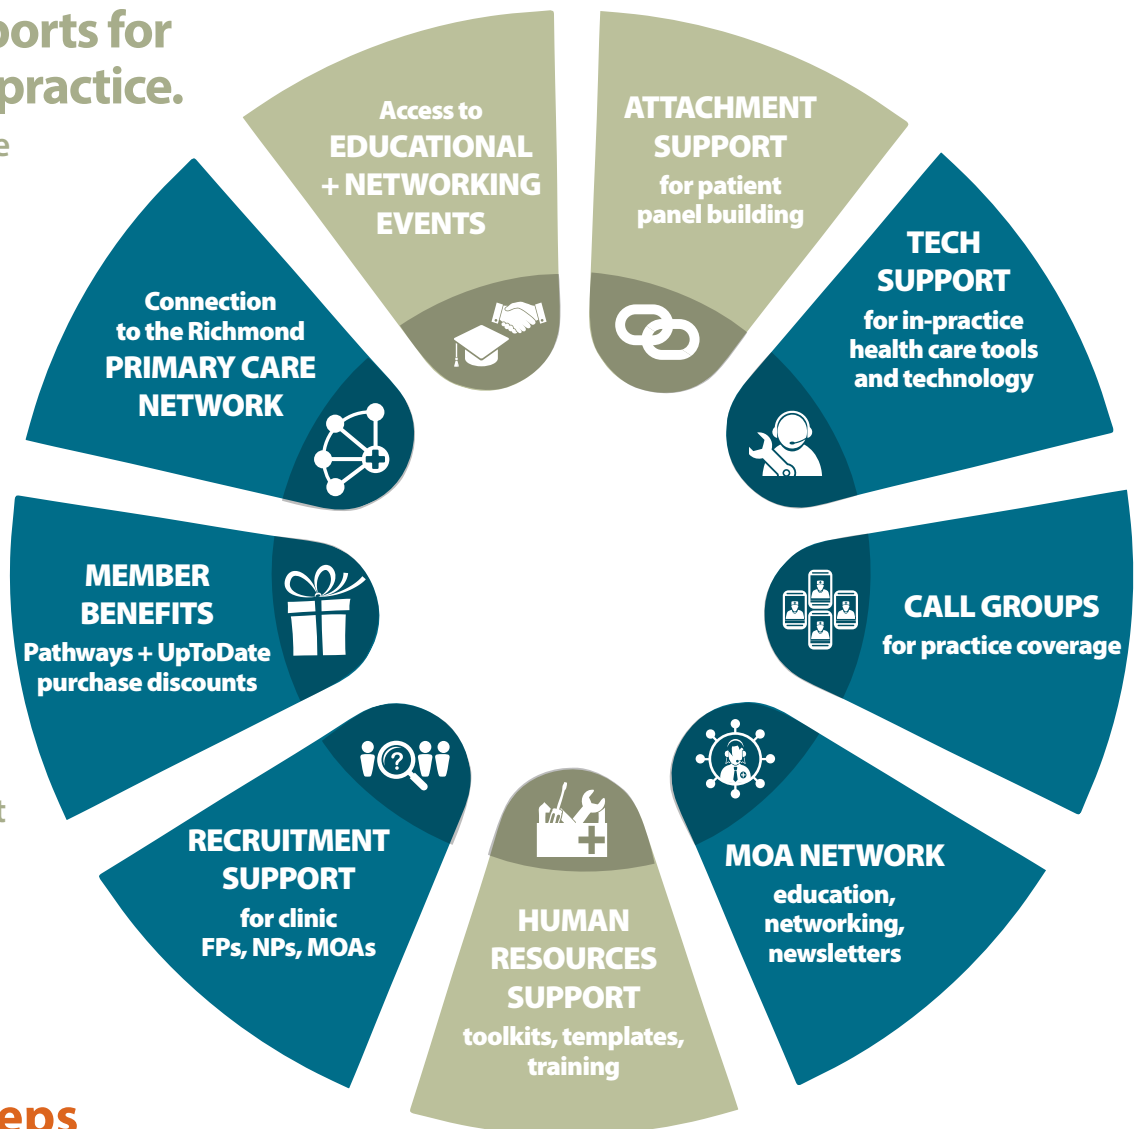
oorts for
practice.
e

Access to EDUCATIONAL + NETWORKING EVENTS

ATTACHMENT SUPPORT for patient panel building

TECH SUPPORT for in-practice health care tools and technology

CALL GROUPS for practice coverage

MOA NETWORK education, networking, newsletters

HUMAN RESOURCES SUPPORT toolkits, templates, training

RECRUITMENT SUPPORT for clinic FPs, NPs, MOAs

MEMBER BENEFITS Pathways + UpToDate purchase discounts

Connection to the Richmond PRIMARY CARE NETWORK

t

eps